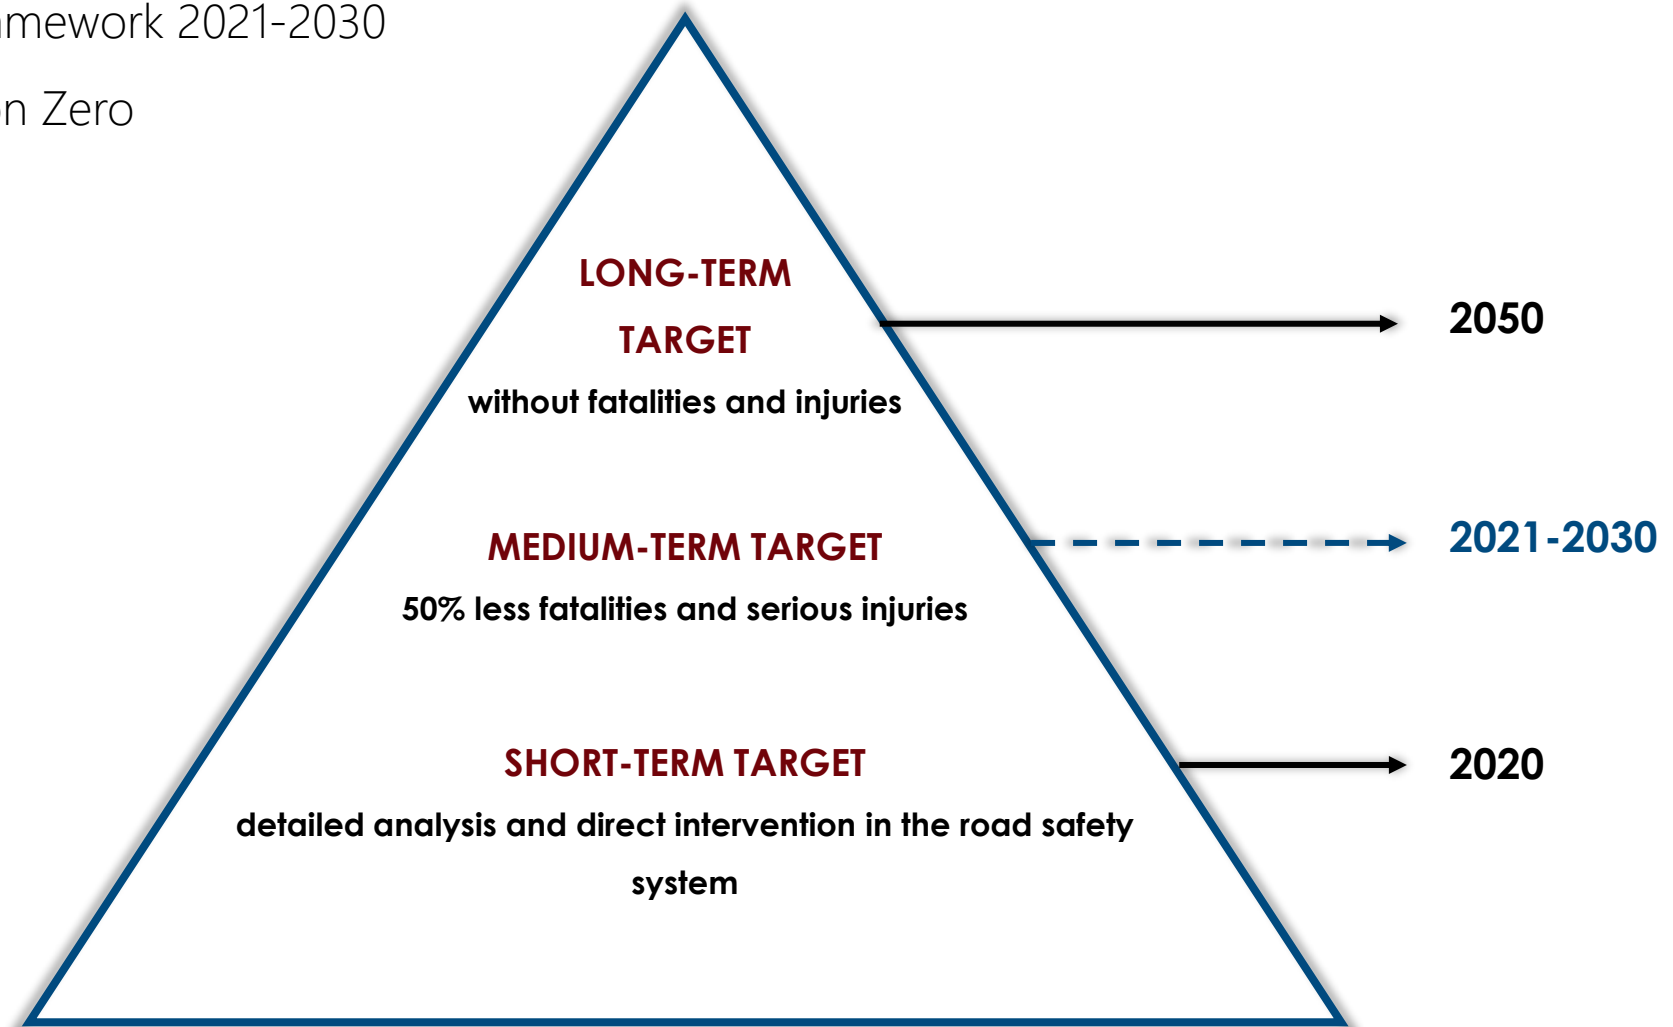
mework 2021-2030

n Zero

LONG-TERM TARGET

without fatalities and injuries

2050

MEDIUM-TERM TARGET

50% less fatalities and serious injuries

2021-2030

SHORT-TERM TARGET

detailed analysis and direct intervention in the road safety system

2020